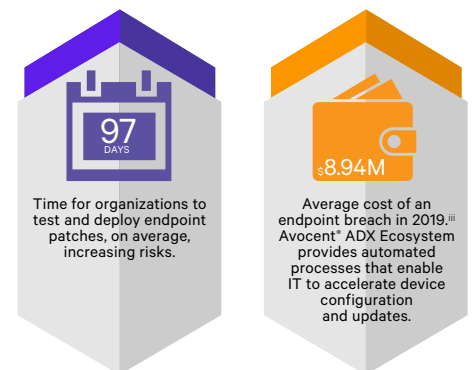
97
DAYS

Time for organizations to test and deploy endpoint patches, on average, increasing risks.

$8.94M

Average cost of an endpoint breach in 2019.$^{iii}$ Avocent® ADX Ecosystem provides automated processes that enable IT to accelerate device configuration and updates.